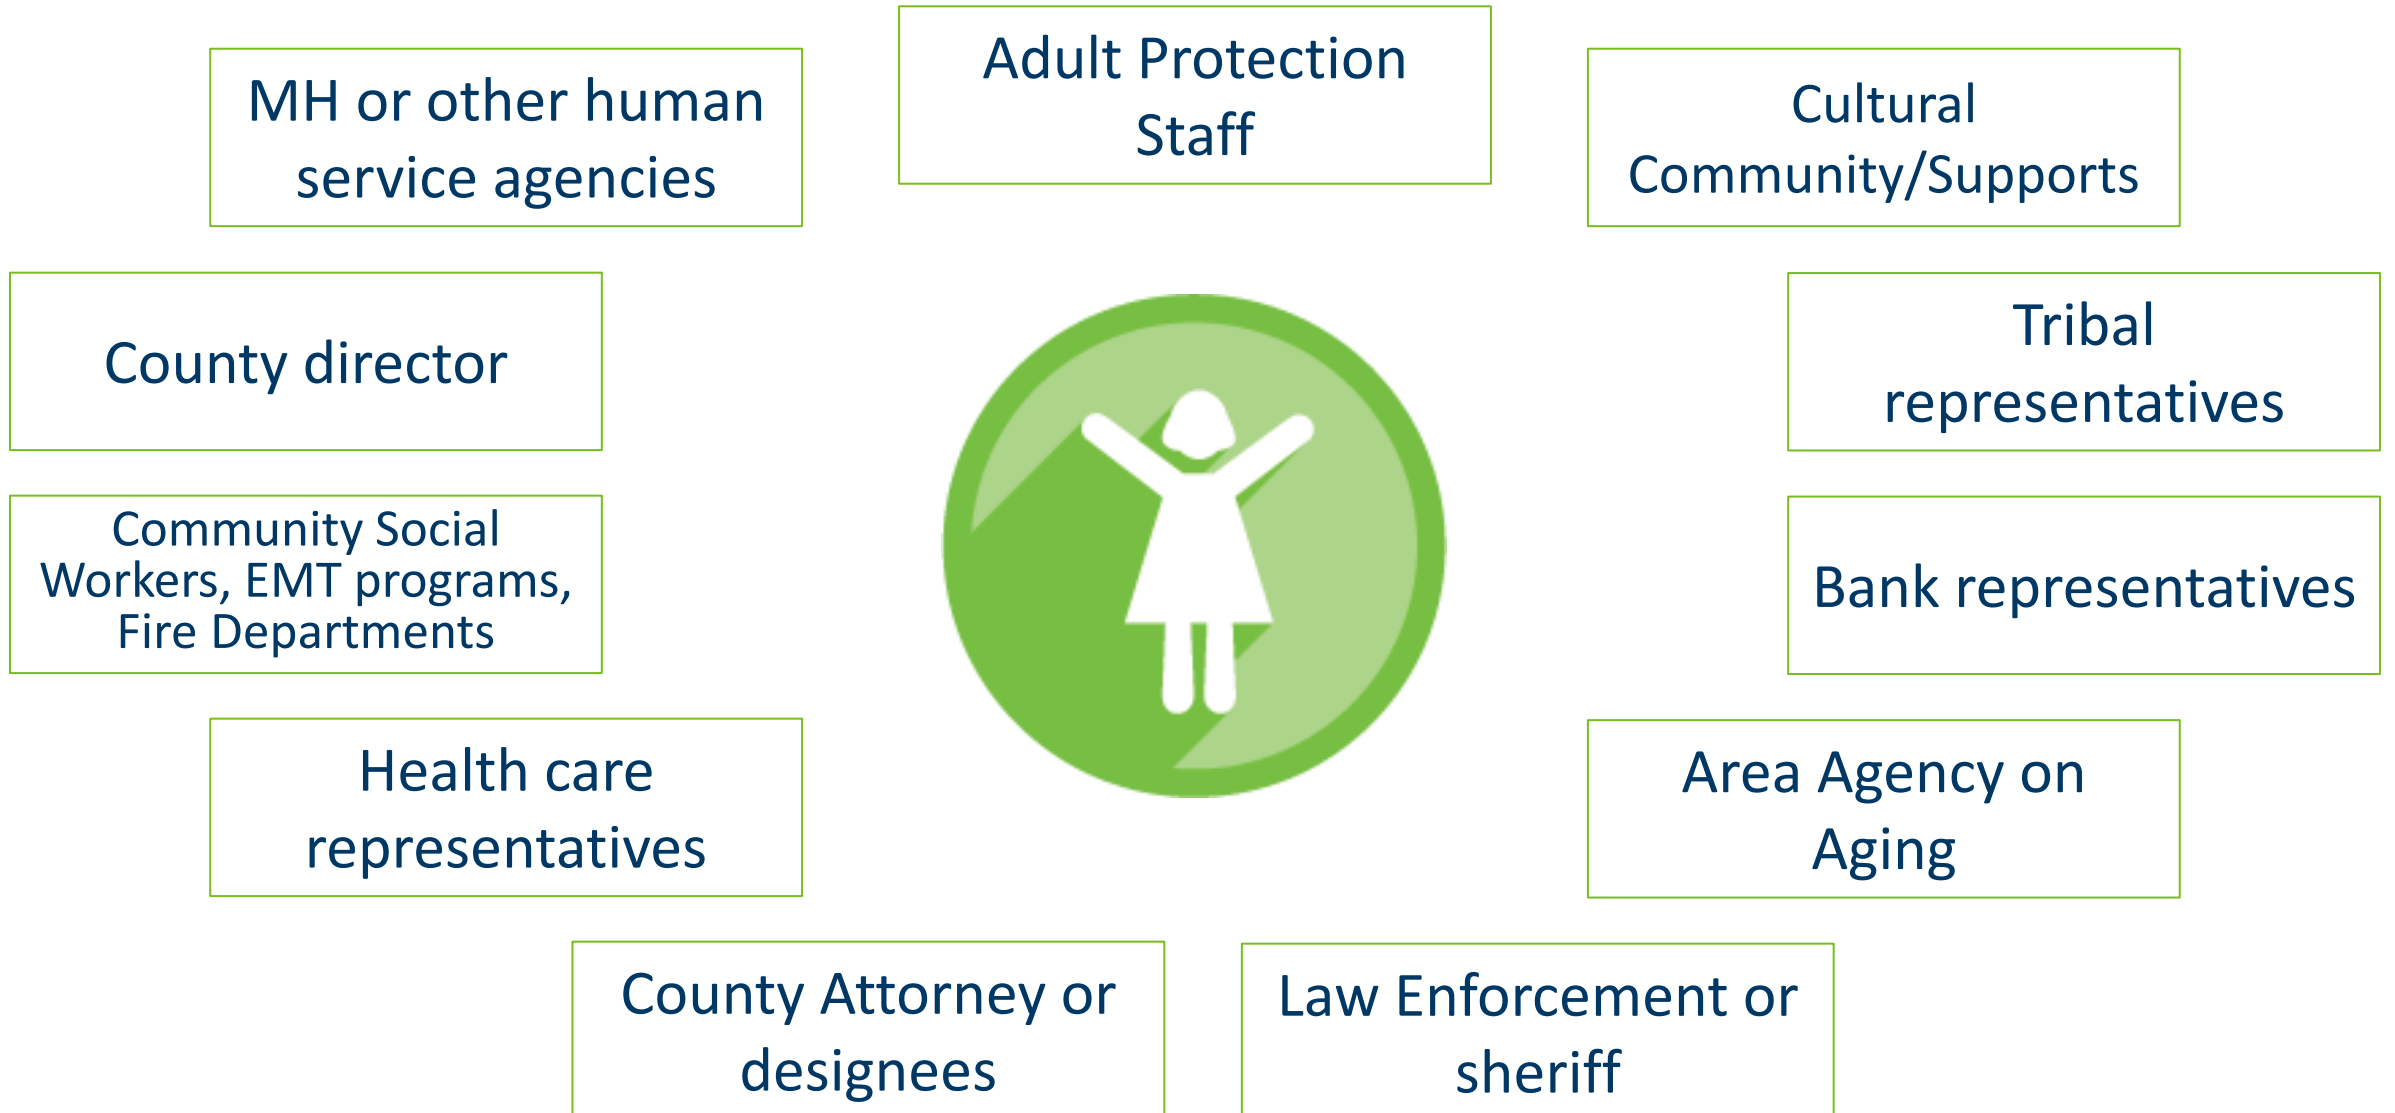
Adult Protection Staff

MH or other human service agencies

Cultural Community/Supports

County director

Tribal representatives

Community Social Workers, EMT programs, Fire Departments

Bank representatives

Health care representatives

Area Agency on Aging

County Attorney or designees

Law Enforcement or sheriff